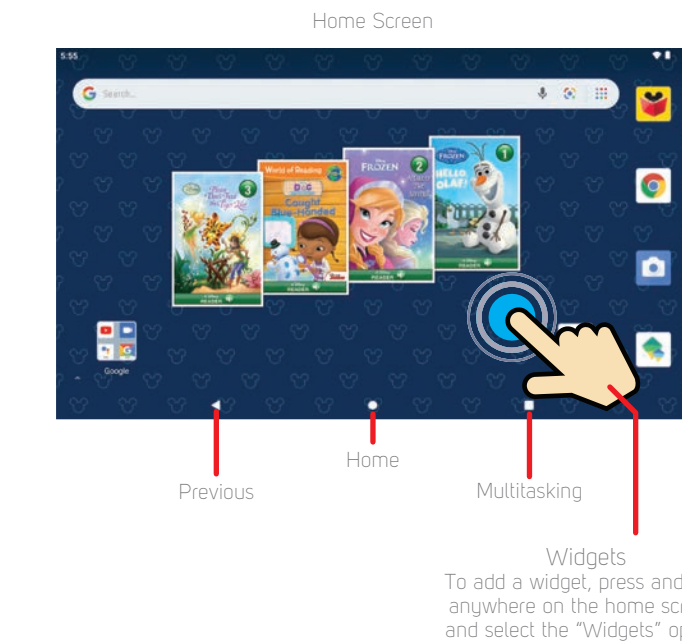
Home Screen

5:55

Search

World of Reading

Caught Blue-Handed

FROZEN

FROZEN

HELLO OLAF!

3

2

1

READER

READER

READER

READER

Google

Home

Previous

Multitasking

Widgets

To add a widget, press and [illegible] anywhere on the home sc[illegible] and select the "Widgets" op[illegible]